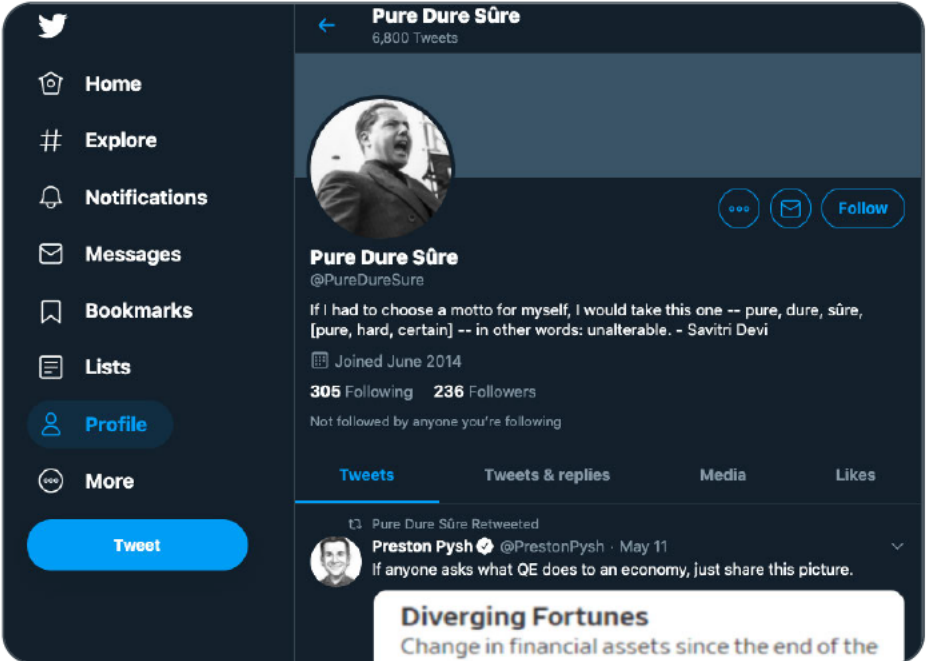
Home
Explore
Notifications
Messages
Bookmarks
Lists
Profile
More
Tweet

Pure Dure Sûre
6,800 Tweets

Follow

Pure Dure Sûre
@PureDureSure

If I had to choose a motto for myself, I would take this one -- pure, dure, sûre, [pure, hard, certain] -- in other words: unalterable. - Savitri Devi

Joined June 2014

305 Following 236 Followers

Not followed by anyone you're following

Tweets Tweets & replies Media Likes

Pure Dure Sûre Retweeted
Preston Pysh @PrestonPysh · May 11
If anyone asks what QE does to an economy, just share this picture.

Diverging Fortunes
Change in financial assets since the end of the